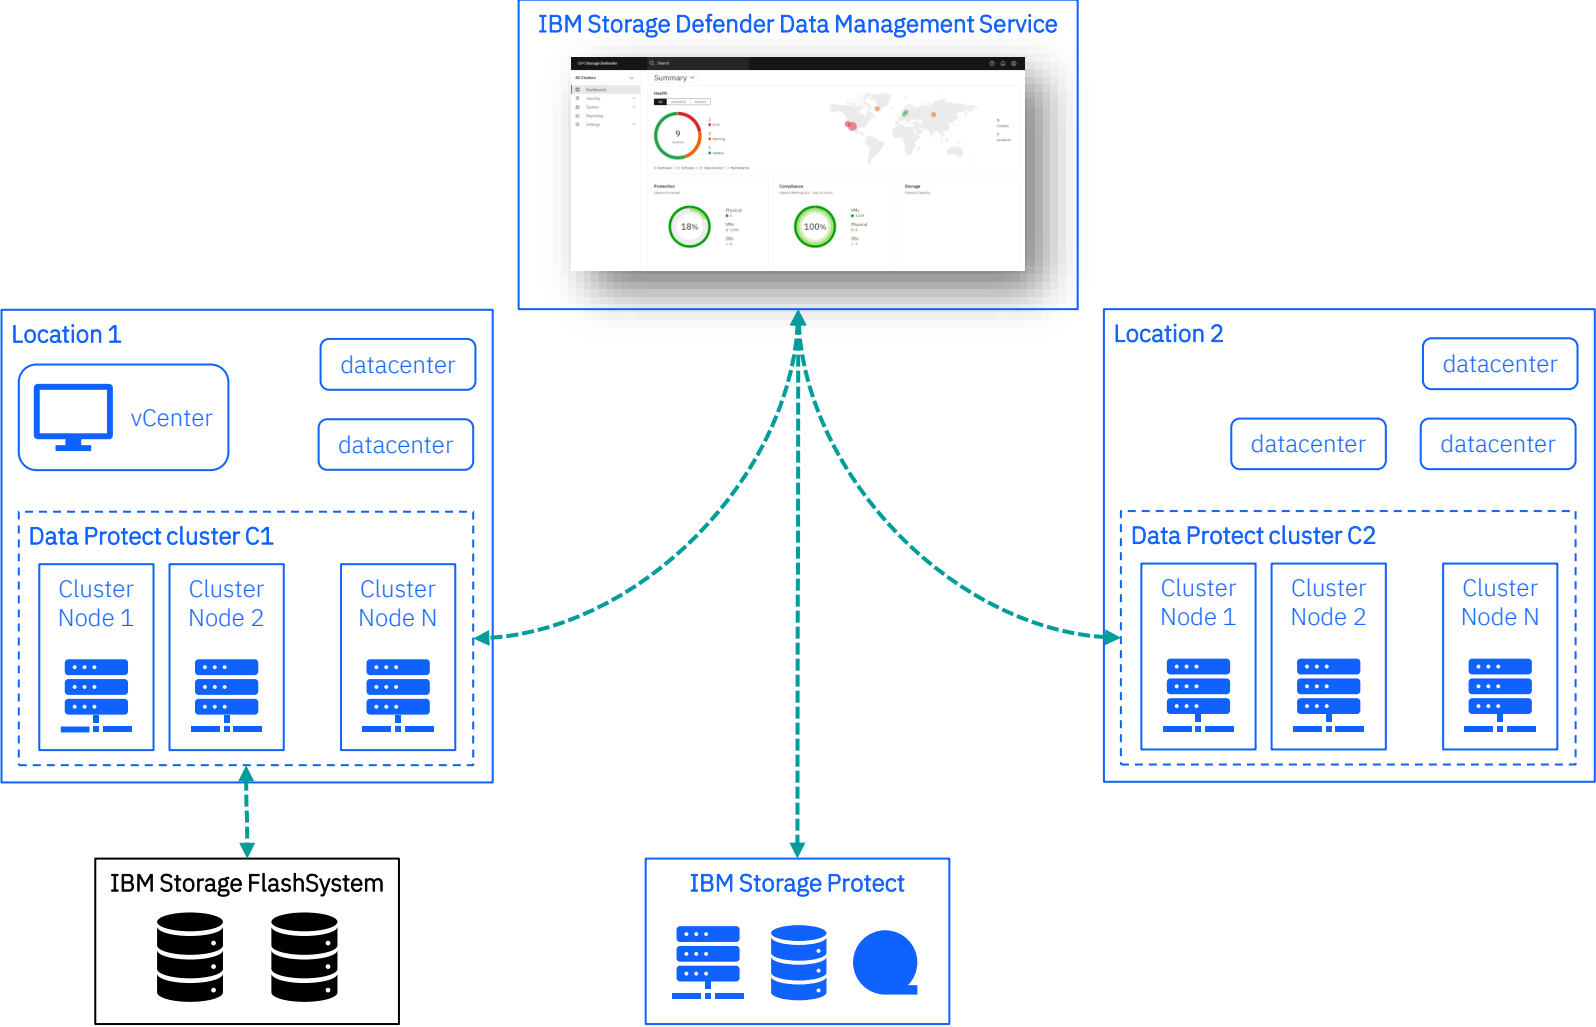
IBM Storage Defender Data Management Service

Summary

9

18%

100%

Location 1

vCenter

datacenter

datacenter

Data Protect cluster C1

Cluster Node 1

Cluster Node 2

Cluster Node N

Location 2

datacenter

datacenter

datacenter

Data Protect cluster C2

Cluster Node 1

Cluster Node 2

Cluster Node N

IBM Storage FlashSystem

IBM Storage Protect